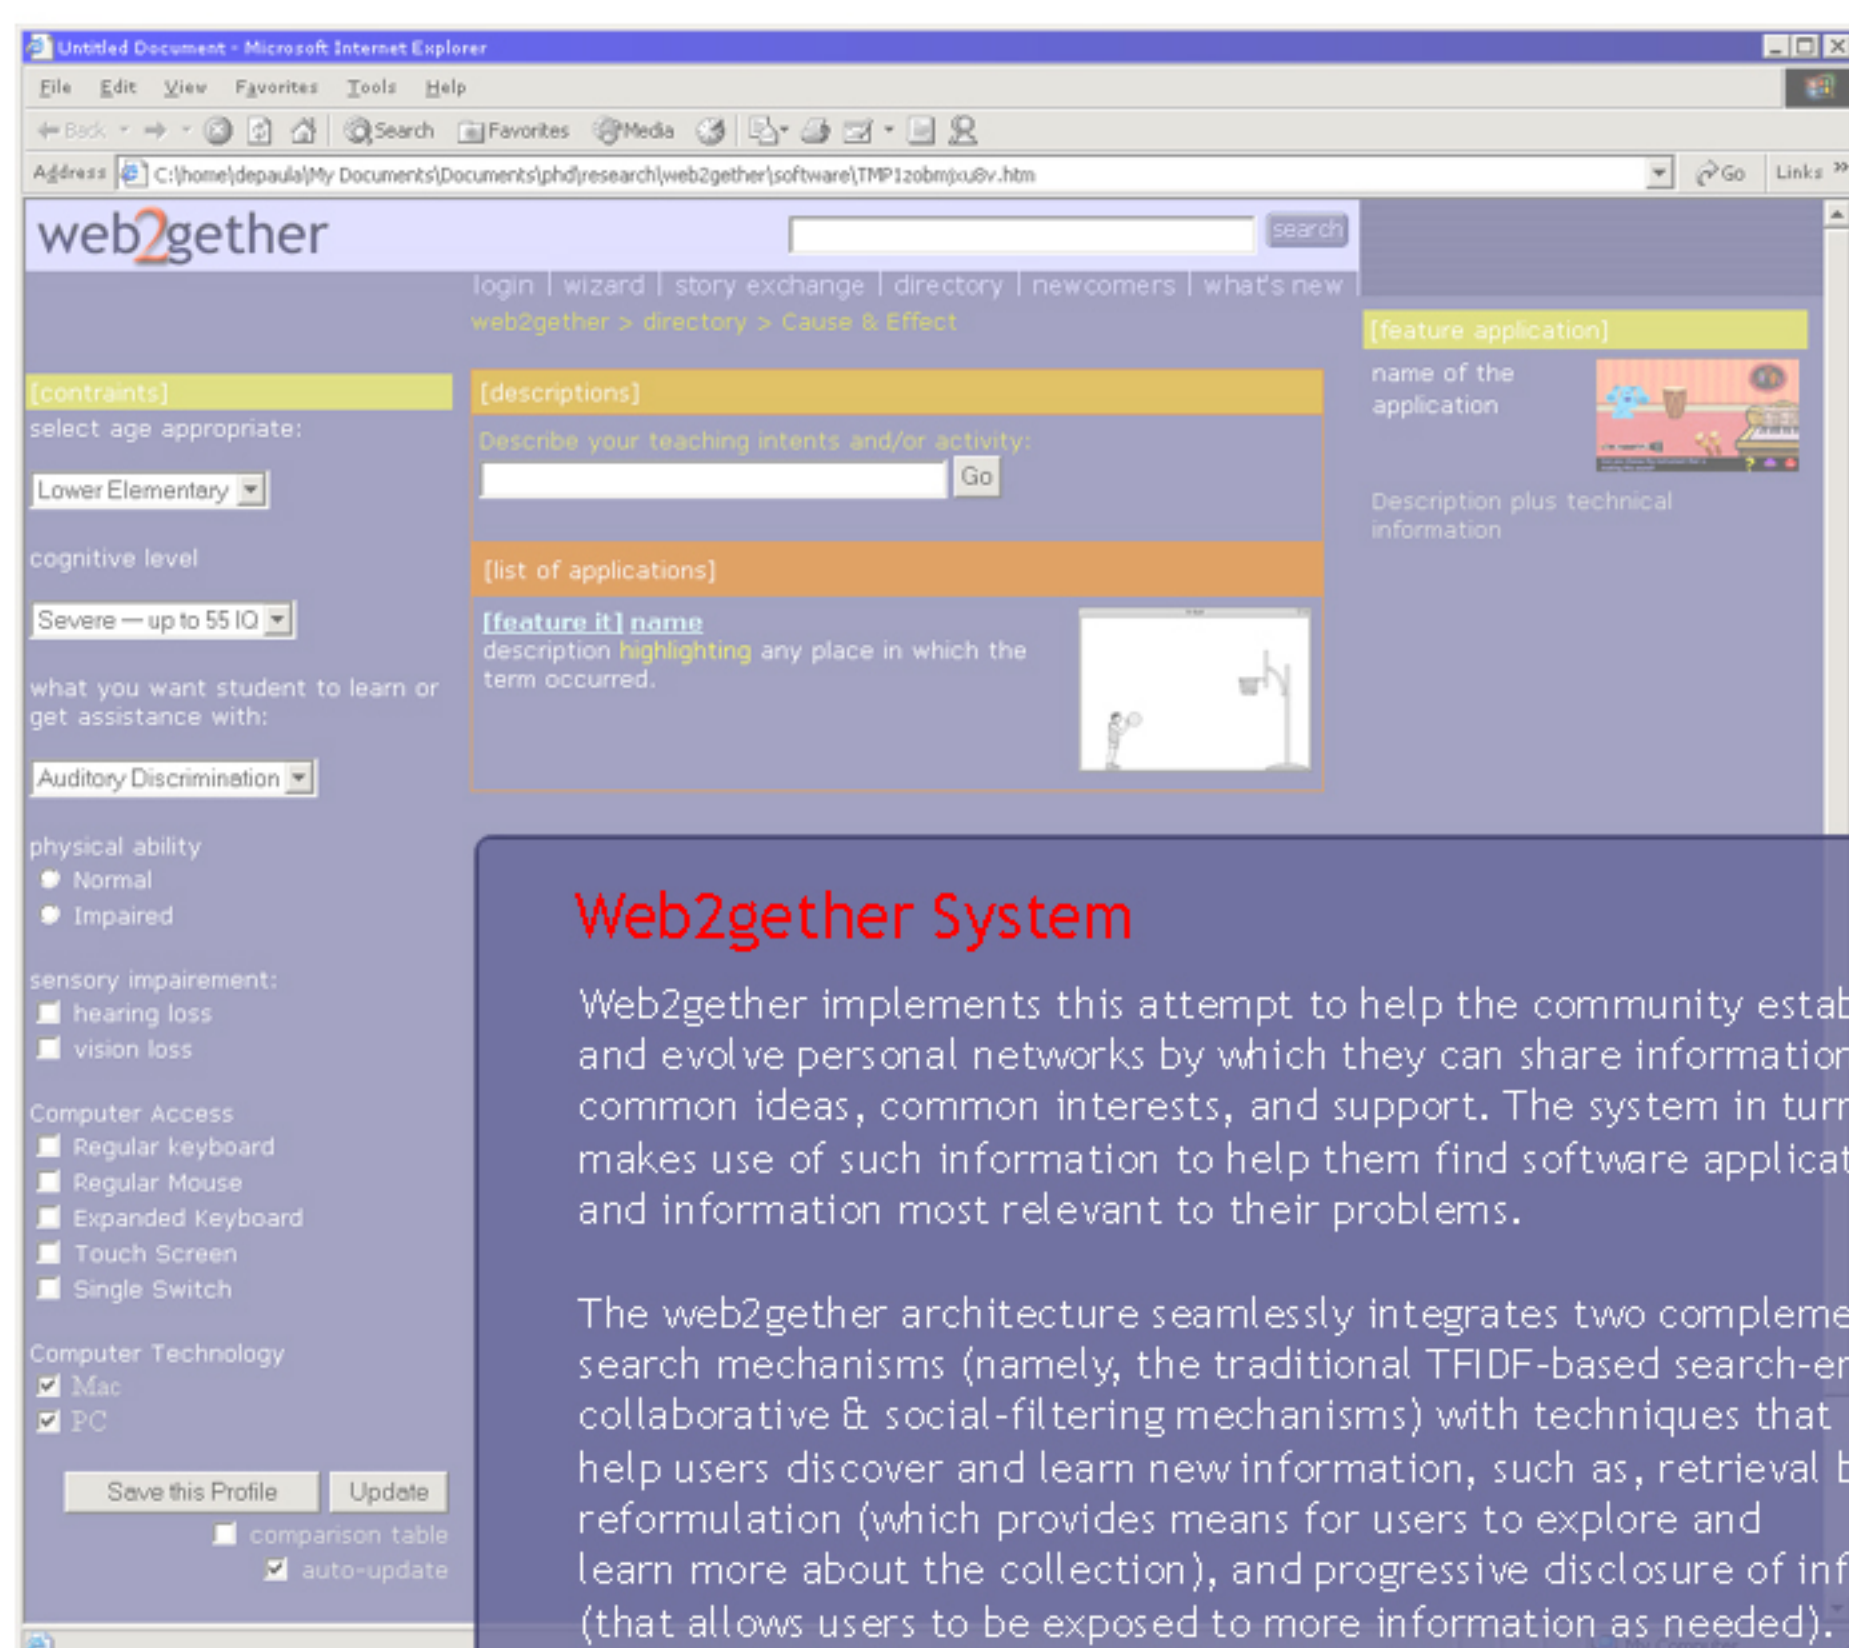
Untitled Document - Microsoft Internet Explorer

File Edit View Favorites Tools Help

Back Search Favorites Media

Address C:\home\depaula\My Documents\Documents\phd\research\web2gether\software\TMP1zobmjxu8v.htm Go Links

web2gether

search

login | wizard | story exchange | directory | newcomers | what's new

web2gether > directory > Cause & Effect

[feature application]

name of the application

Description plus technical information

[contraints]

select age appropriate:

Lower Elementary

cognitive level

Severe — up to 55 IQ

what you want student to learn or get assistance with:

Auditory Discrimination

physical ability

Normal

Impaired

sensory impairement:

hearing loss

vision loss

Computer Access

Regular keyboard

Regular Mouse

Expanded Keyboard

Touch Screen

Single Switch

Computer Technology

Mac

PC

Save this Profile

Update

comparison table

auto-update

[descriptions]

Describe your teaching intents and/or activity:

Go

[list of applications]

[feature it] name

description highlighting any place in which the term occurred.

Web2gether System

Web2gether implements this attempt to help the community estab and evolve personal networks by which they can share informatio common ideas, common interests, and support. The system in tur makes use of such information to help them find software applica and information most relevant to their problems.

The web2gether architecture seamlessly integrates two compleme search mechanisms (namely, the traditional TFIDF-based search-e collaborative & social-filtering mechanisms) with techniques that help users discover and learn new information, such as, retrieval reformulation (which provides means for users to explore and learn more about the collection), and progressive disclosure of in (that allows users to be exposed to more information as needed).